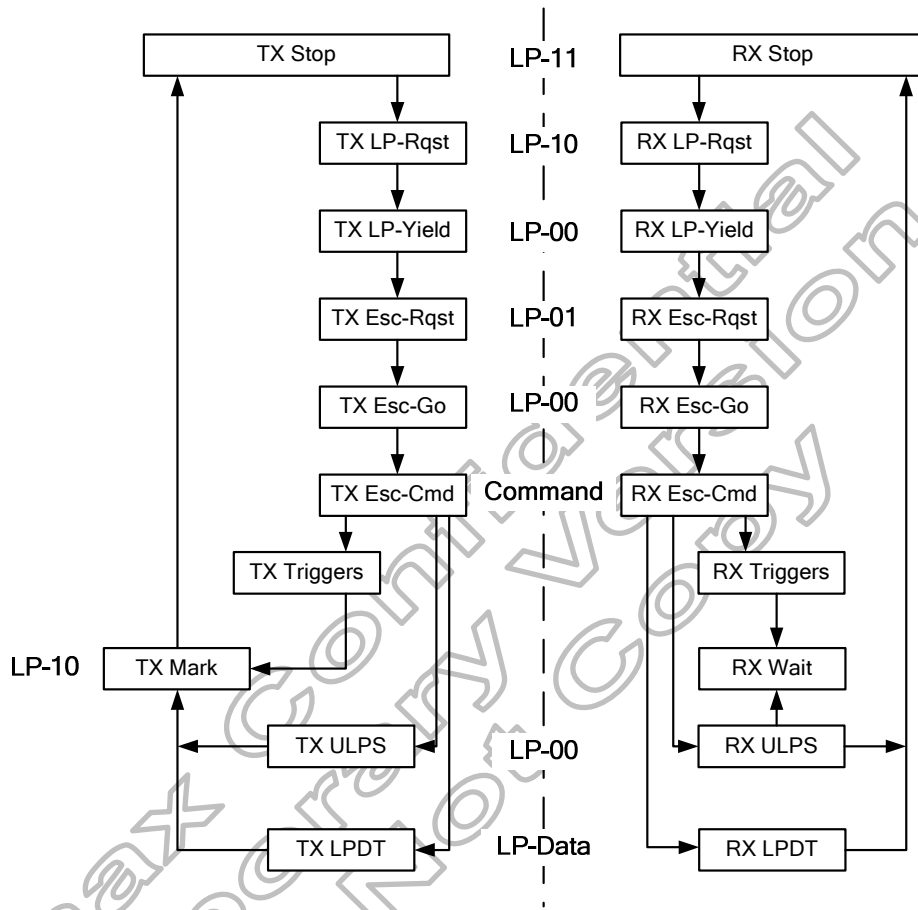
TX Stop
LP-11
RX Stop
TX LP-Rqst
LP-10
RX LP-Rqst
TX LP-Yield
LP-00
RX LP-Yield
TX Esc-Rqst
LP-01
RX Esc-Rqst
TX Esc-Go
LP-00
RX Esc-Go
TX Esc-Cmd
Command
RX Esc-Cmd
TX Triggers
RX Triggers
LP-10
TX Mark
RX Wait
TX ULPS
LP-00
RX ULPS
TX LPDT
LP-Data
RX LPDT

max Confidential
Temporary Version
Not Copy